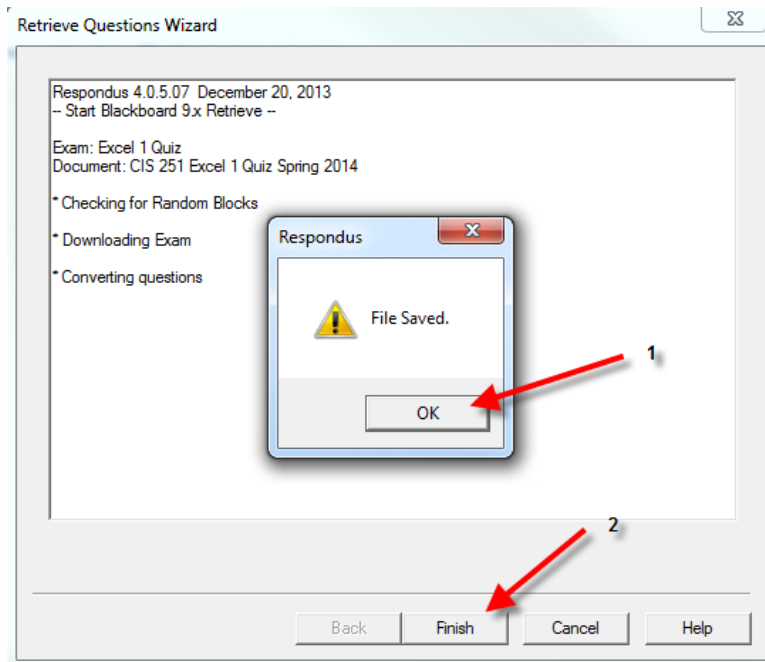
Retrieve Questions Wizard

Respondus 4.0.5.07 December 20, 2013
-- Start Blackboard 9.x Retrieve --

Exam: Excel 1 Quiz
Document: CIS 251 Excel 1 Quiz Spring 2014

* Checking for Random Blocks

* Downloading Exam

* Converting questions

Respondus

File Saved.

OK

1

2

Back

Finish

Cancel

Help